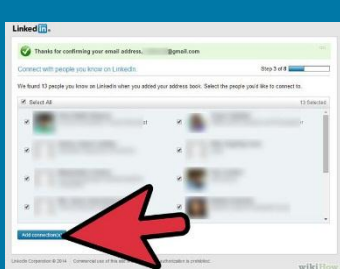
Linked in.

Thanks for confirming your email address, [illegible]@gmail.com

Connect with people you know on LinkedIn

Step 3 of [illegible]

We found 13 people you know on LinkedIn when you added your address book. Select the people you'd like to connect to.

Select All

13 Selected

Add connection(s)

LinkedIn Corporation © 2014 · Commercial use of this site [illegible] authorization is prohibited.

wikiHow